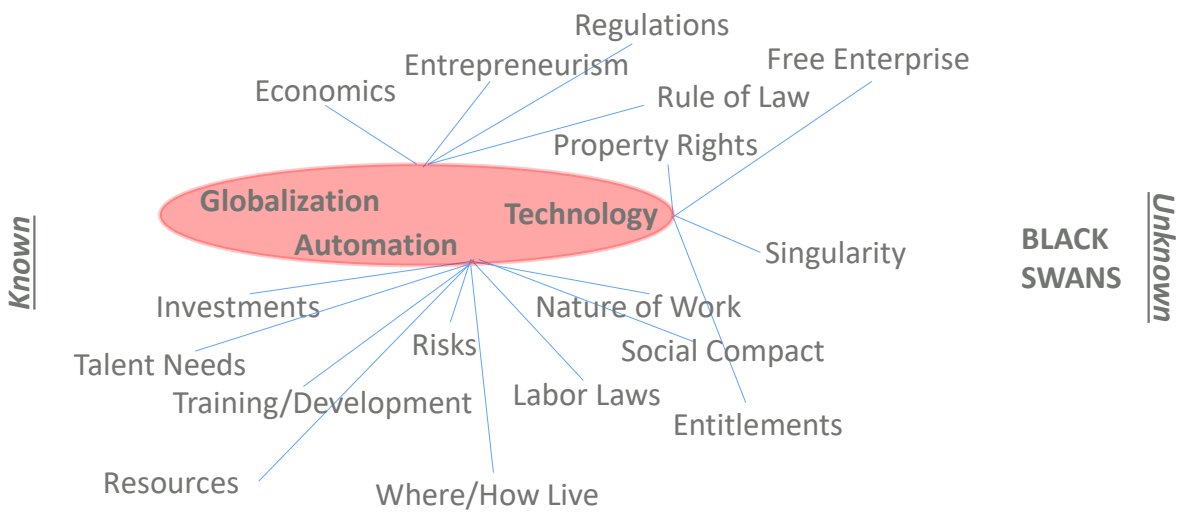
Regulations

Entrepreneurism

Free Enterprise

Economics

Rule of Law

Property Rights

Known

Globalization

Technology

Automation

Unknown

BLACK SWANS

Singularity

Investments

Nature of Work

Talent Needs

Risks

Social Compact

Training/Development

Labor Laws

Entitlements

Resources

Where/How Live